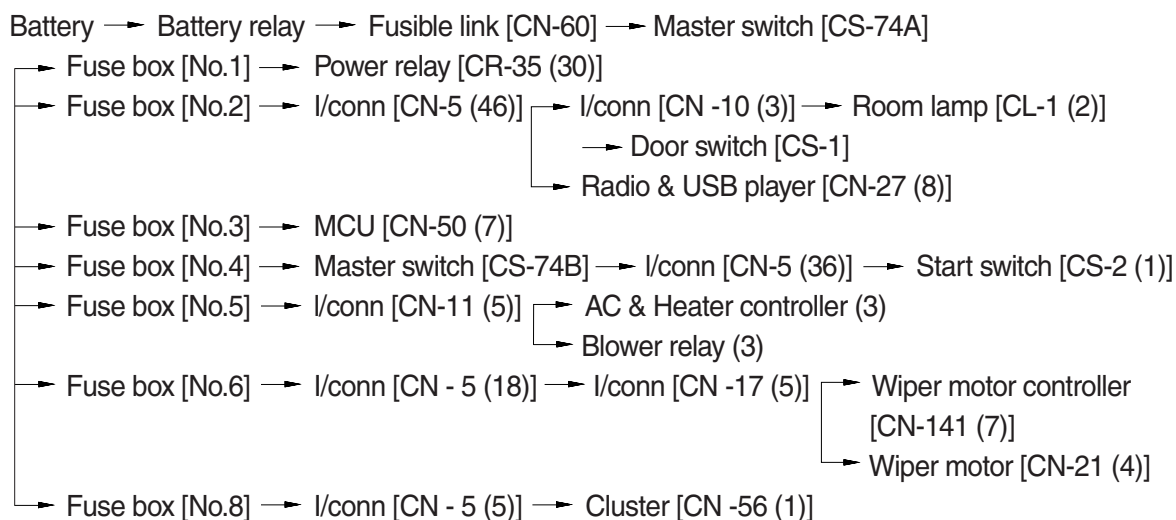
Battery → Battery relay → Fusible link [CN-60] → Master switch [CS-74A]
→ Fuse box [No.1] → Power relay [CR-35 (30)]
→ Fuse box [No.2] → I/conn [CN-5 (46)] → I/conn [CN -10 (3)] → Room lamp [CL-1 (2)]
→ Door switch [CS-1]
→ Radio & USB player [CN-27 (8)]
→ Fuse box [No.3] → MCU [CN-50 (7)]
→ Fuse box [No.4] → Master switch [CS-74B] → I/conn [CN-5 (36)] → Start switch [CS-2 (1)]
→ Fuse box [No.5] → I/conn [CN-11 (5)] → AC & Heater controller (3)
→ Blower relay (3)
→ Fuse box [No.6] → I/conn [CN - 5 (18)] → I/conn [CN -17 (5)] → Wiper motor controller [CN-141 (7)]
→ Wiper motor [CN-21 (4)]
→ Fuse box [No.8] → I/conn [CN - 5 (5)] → Cluster [CN -56 (1)]